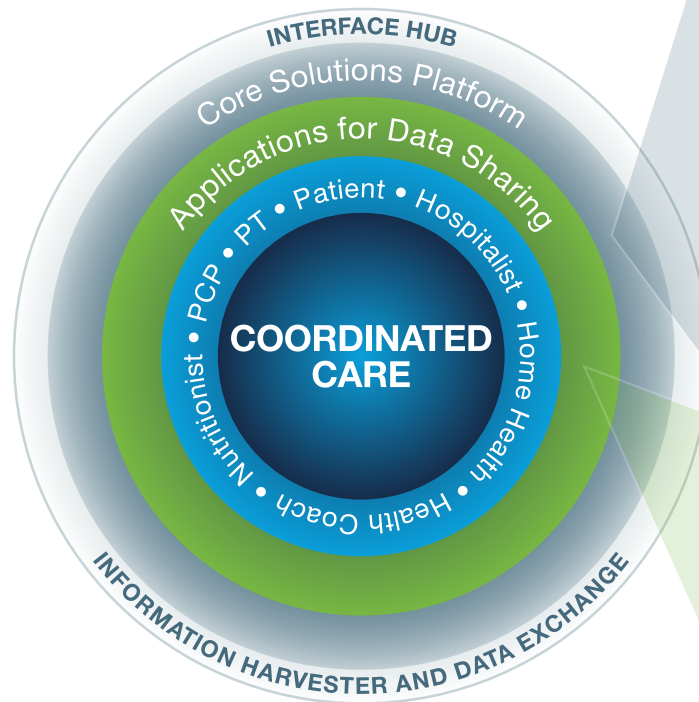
INTERFACE HUB

Core Solutions Platform

Applications for Data Sharing

Nutritionist • PCP • PT • Patient • Hospitalist • Home Health • Health Coach •

COORDINATED CARE

INFORMATION HARVESTER AND DATA EXCHANGE